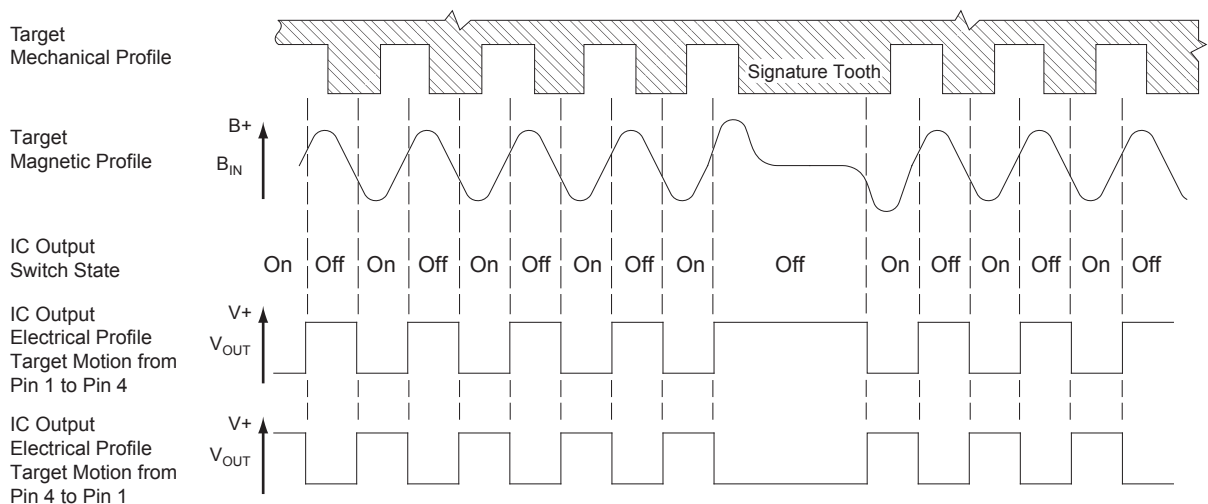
Target
Mechanical Profile

Signature Tooth

Target
Magnetic Profile

B+

$B_{IN}$

IC Output
Switch State

On Off On Off On Off On Off On Off On Off On Off On Off

IC Output
Electrical Profile
Target Motion from
Pin 1 to Pin 4

V+

$V_{OUT}$

IC Output
Electrical Profile
Target Motion from
Pin 4 to Pin 1

V+

$V_{OUT}$